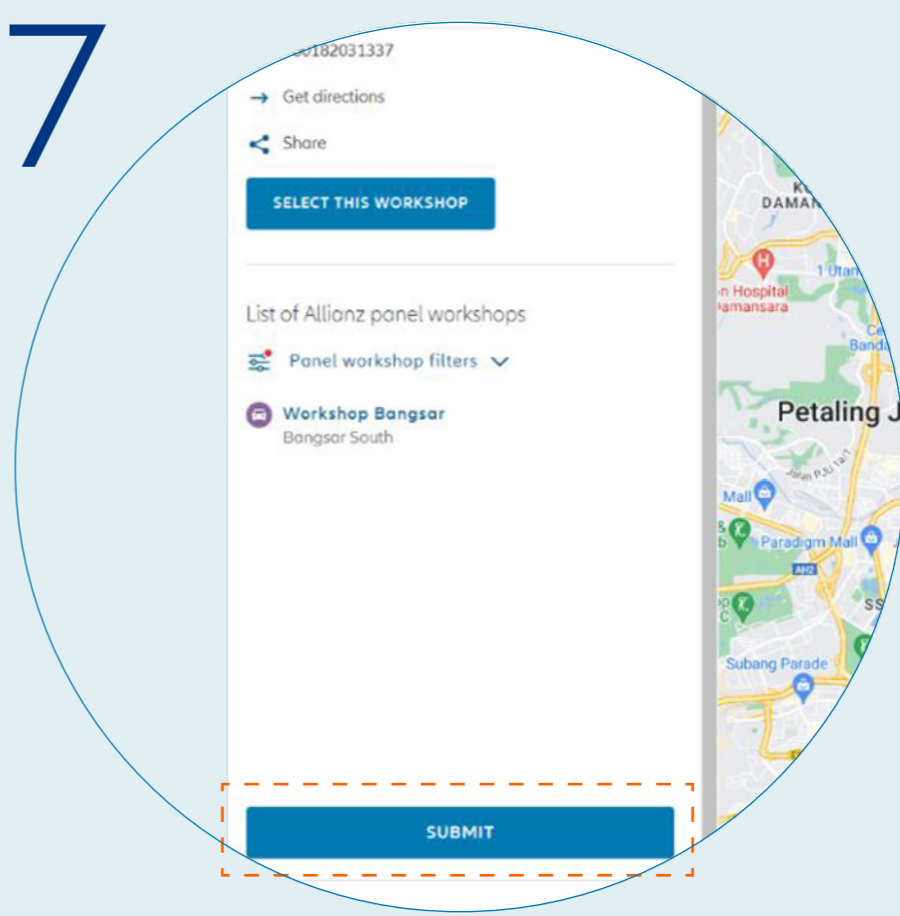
7

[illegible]0182031337

Get directions

Share

SELECT THIS WORKSHOP

List of Allianz panel workshops

Panel workshop filters

Workshop Bangsar
Bangsar South

SUBMIT

DAMAN

1 Utan

n Hospital
amansara

Ce
Banda

Petaling J

Jalan PJU 7a/1

Mall

Paradigm Mall

AH2

SS

Subang Parade